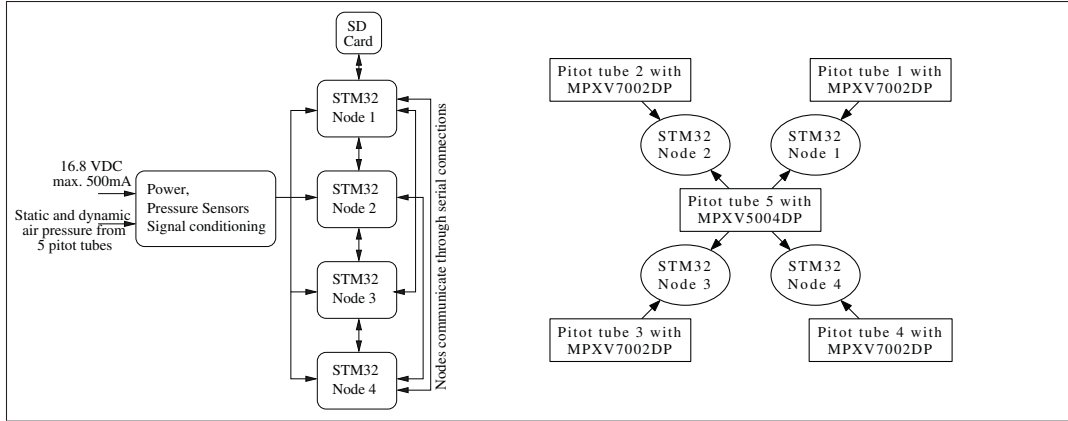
SD Card

STM32 Node 1

16.8 VDC max. 500mA

Static and dynamic air pressure from 5 pitot tubes

Power, Pressure Sensors Signal conditioning

STM32 Node 2

STM32 Node 3

STM32 Node 4

Nodes communicate through serial connections

Pitot tube 2 with MPXV7002DP

Pitot tube 1 with MPXV7002DP

STM32 Node 2

STM32 Node 1

Pitot tube 5 with MPXV5004DP

STM32 Node 3

STM32 Node 4

Pitot tube 3 with MPXV7002DP

Pitot tube 4 with MPXV7002DP